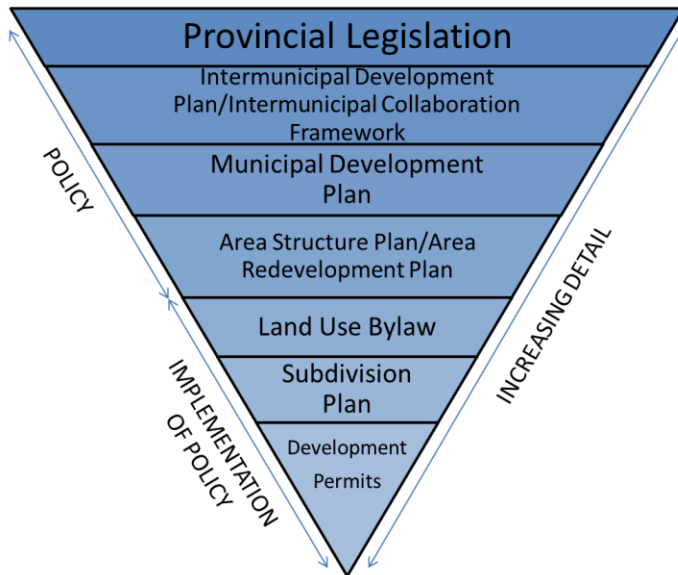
Provincial Legislation

Intermunicipal Development Plan/Intermunicipal Collaboration Framework

Municipal Development Plan

Area Structure Plan/Area Redevelopment Plan

Land Use Bylaw

Subdivision Plan

Development Permits

POLICY

IMPLEMENTATION OF POLICY

INCREASING DETAIL